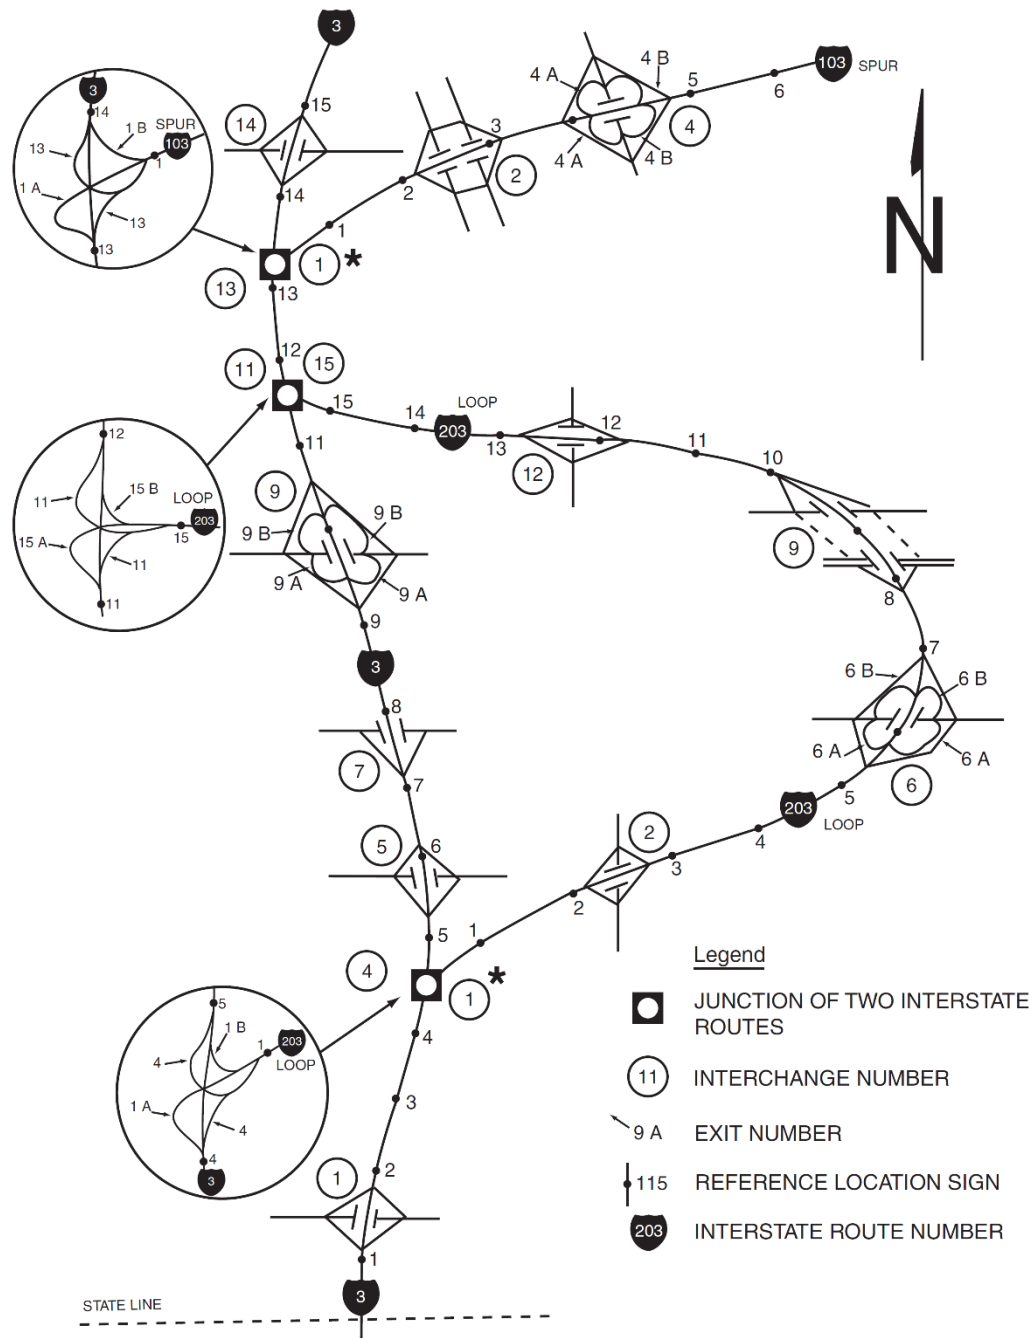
3
15
14
14
13
13
1
2
3
2
4 A
4 B
5
6
103 SPUR
4 A
4 B
4

3
14
1 B
SPUR
103
1
13
1 A
13
13

N

12
15
11
15
14
LOOP
203
13
12
12
11
10
11

12
11
15 B
LOOP
203
15
15 A
11
11

9
9 B
9 B
9 A
9 A
9
3
9
8
7
6 B
6 B
6 A
6 A
6
7
8
7
5
6
203
5
LOOP
4
2
3
2
1
5
4
1 *

5
1 B
4
203
1
LOOP
1 A
4
4
3

4
3
1
2
1
3

STATE LINE

Legend
JUNCTION OF TWO INTERSTATE ROUTES
11 INTERCHANGE NUMBER
9 A EXIT NUMBER
115 REFERENCE LOCATION SIGN
203 INTERSTATE ROUTE NUMBER